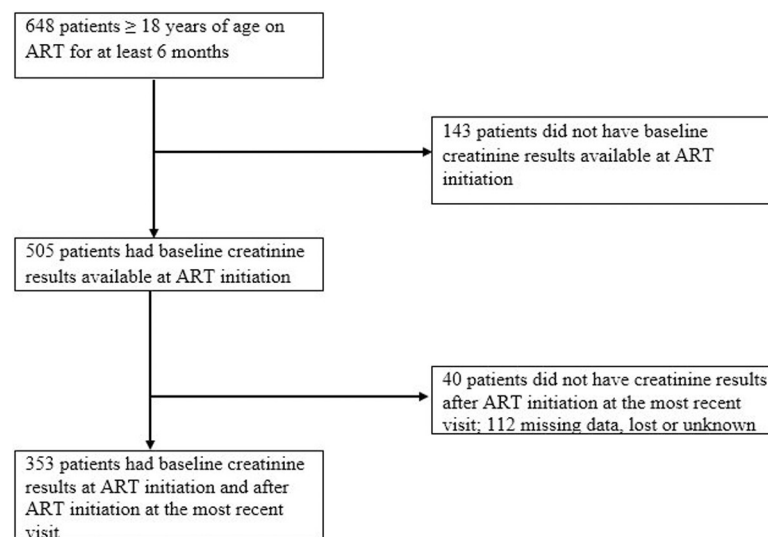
648 patients $\geq$ 18 years of age on ART for at least 6 months

143 patients did not have baseline creatinine results available at ART initiation

505 patients had baseline creatinine results available at ART initiation

40 patients did not have creatinine results after ART initiation at the most recent visit; 112 missing data, lost or unknown

353 patients had baseline creatinine results at ART initiation and after ART initiation at the most recent visit